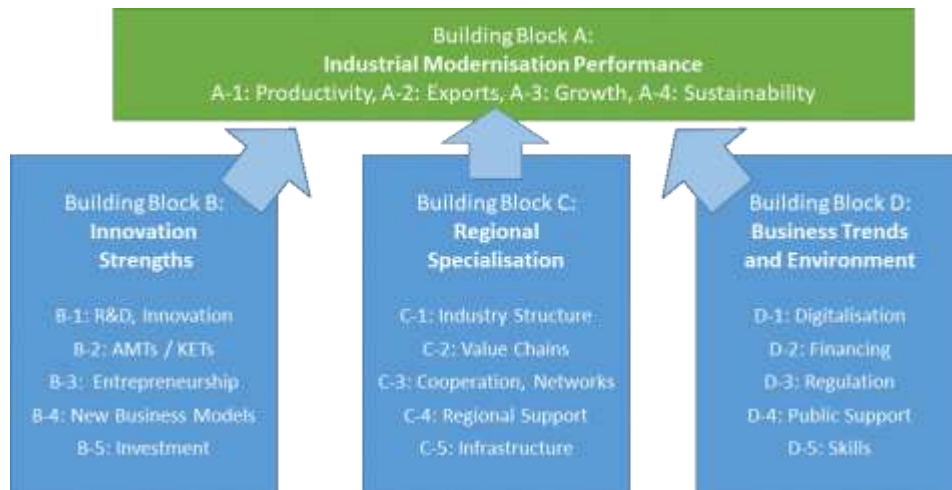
Building Block A:
**Industrial Modernisation Performance**
A-1: Productivity, A-2: Exports, A-3: Growth, A-4: Sustainability

Building Block B:
**Innovation Strengths**

B-1: R&D, Innovation
B-2: AMTs / KETs
B-3: Entrepreneurship
B-4: New Business Models
B-5: Investment

Building Block C:
**Regional Specialisation**

C-1: Industry Structure
C-2: Value Chains
C-3: Cooperation, Networks
C-4: Regional Support
C-5: Infrastructure

Building Block D:
**Business Trends and Environment**

D-1: Digitalisation
D-2: Financing
D-3: Regulation
D-4: Public Support
D-5: Skills